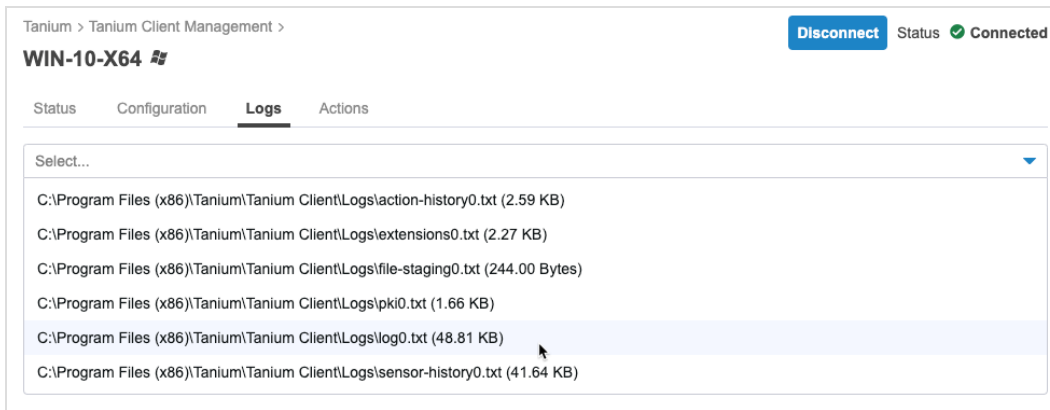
Tanium > Tanium Client Management >

WIN-10-X64

Disconnect Status Connected

Status Configuration Logs Actions

Select...

C:\Program Files (x86)\Tanium\Tanium Client\Logs\action-history0.txt (2.59 KB)

C:\Program Files (x86)\Tanium\Tanium Client\Logs\extensions0.txt (2.27 KB)

C:\Program Files (x86)\Tanium\Tanium Client\Logs\file-staging0.txt (244.00 Bytes)

C:\Program Files (x86)\Tanium\Tanium Client\Logs\pki0.txt (1.66 KB)

C:\Program Files (x86)\Tanium\Tanium Client\Logs\log0.txt (48.81 KB)

C:\Program Files (x86)\Tanium\Tanium Client\Logs\sensor-history0.txt (41.64 KB)